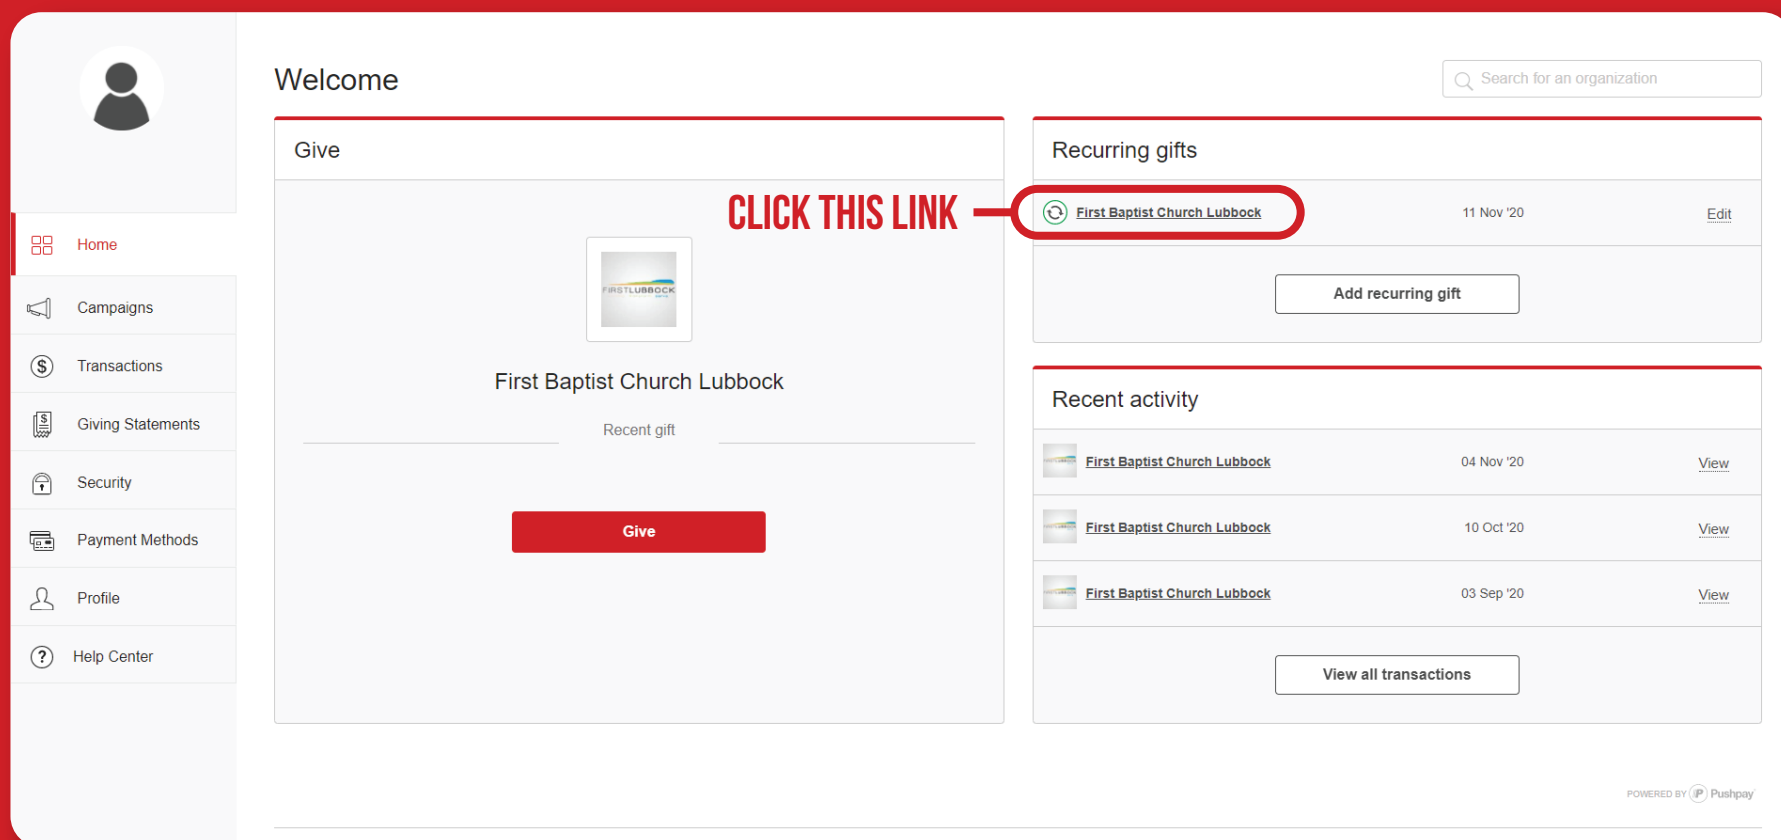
Home
Campaigns
Transactions
Giving Statements
Security
Payment Methods
Profile
Help Center

Welcome

Search for an organization

Give

CLICK THIS LINK

FIRSTLUBBOCK

First Baptist Church Lubbock

Recent gift

Give

Recurring gifts

First Baptist Church Lubbock 11 Nov '20 Edit

Add recurring gift

Recent activity

| First Baptist Church Lubbock | 04 Nov '20 | View |
|---|---|---|
| First Baptist Church Lubbock | 10 Oct '20 | View |
| First Baptist Church Lubbock | 03 Sep '20 | View |

View all transactions

POWERED BY Pushpay